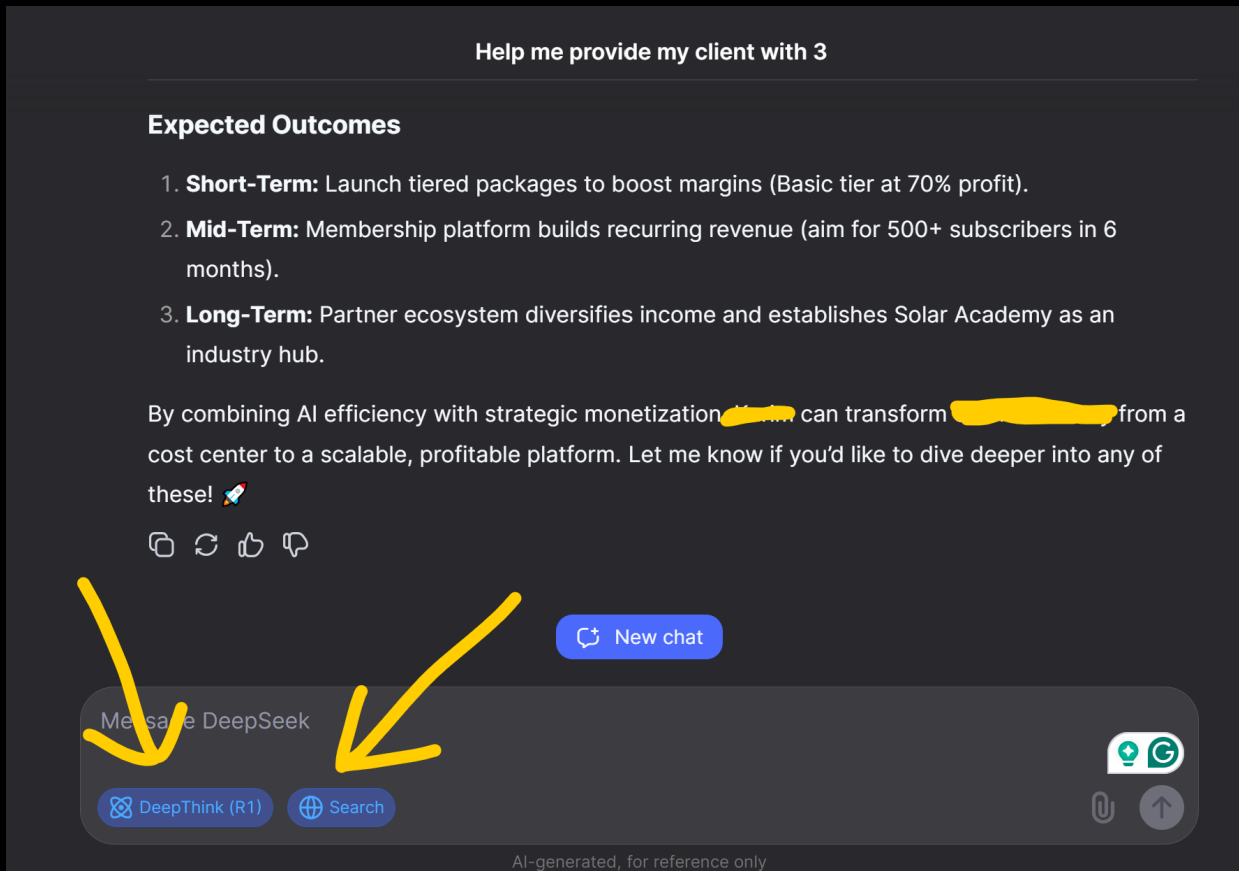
Help me provide my client with 3

**Expected Outcomes**

1. **Short-Term:** Launch tiered packages to boost margins (Basic tier at 70% profit).
2. **Mid-Term:** Membership platform builds recurring revenue (aim for 500+ subscribers in 6 months).
3. **Long-Term:** Partner ecosystem diversifies income and establishes Solar Academy as an industry hub.

By combining AI efficiency with strategic monetization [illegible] can transform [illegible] from a cost center to a scalable, profitable platform. Let me know if you'd like to dive deeper into any of these! 🚀

New chat

Me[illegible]e DeepSeek

DeepThink (R1)   Search

AI-generated, for reference only